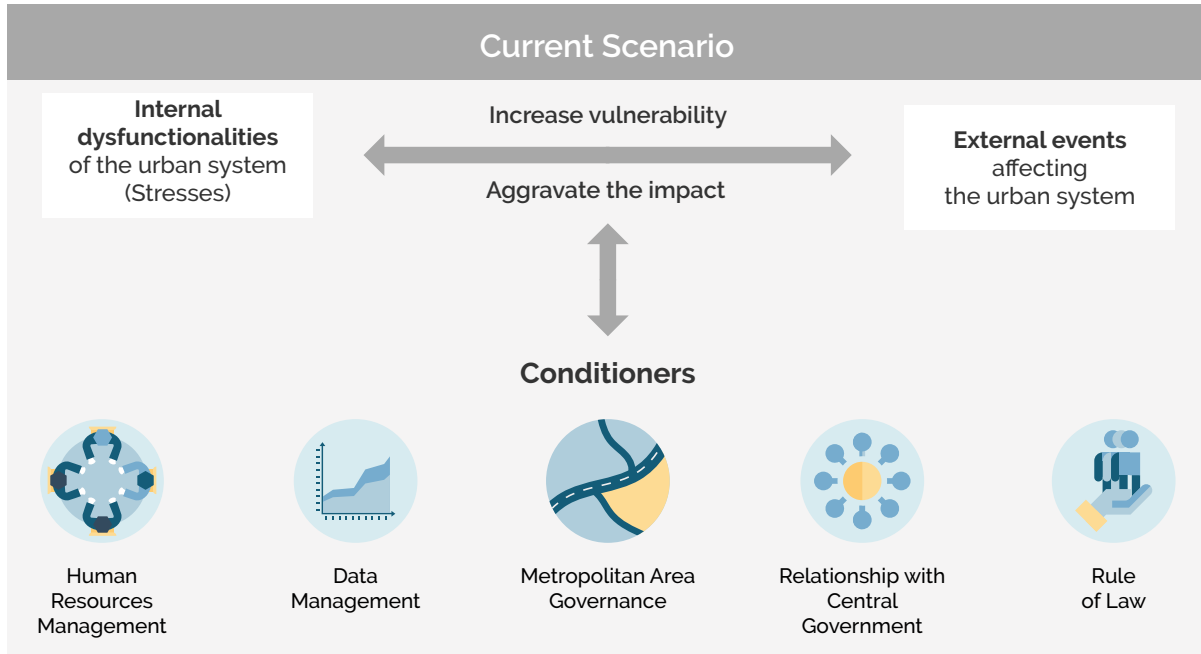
Current Scenario

**Internal dysfunctionalities** of the urban system (Stresses)

Increase vulnerability

Aggravate the impact

**External events** affecting the urban system

Conditioners

Human Resources Management

Data Management

Metropolitan Area Governance

Relationship with Central Government

Rule of Law